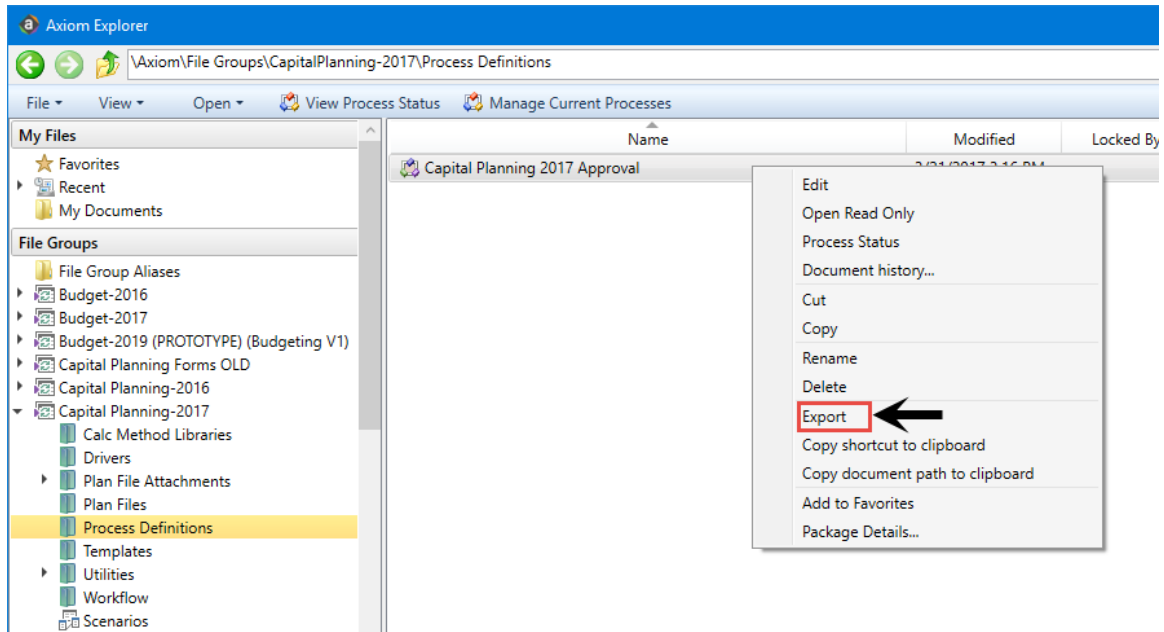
Axiom Explorer

\Axiom\File Groups\CapitalPlanning-2017\Process Definitions

File ▾ View ▾ Open ▾ View Process Status Manage Current Processes

My Files
Favorites
Recent
My Documents

File Groups
File Group Aliases
Budget-2016
Budget-2017
Budget-2019 (PROTOTYPE) (Budgeting V1)
Capital Planning Forms OLD
Capital Planning-2016
Capital Planning-2017
Calc Method Libraries
Drivers
Plan File Attachments
Plan Files
Process Definitions
Templates
Utilities
Workflow
Scenarios

| Name | Modified | Locked By |
|---|---|---|
| Capital Planning 2017 Approval | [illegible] | |

Edit
Open Read Only
Process Status
Document history...
Cut
Copy
Rename
Delete
Export
Copy shortcut to clipboard
Copy document path to clipboard
Add to Favorites
Package Details...